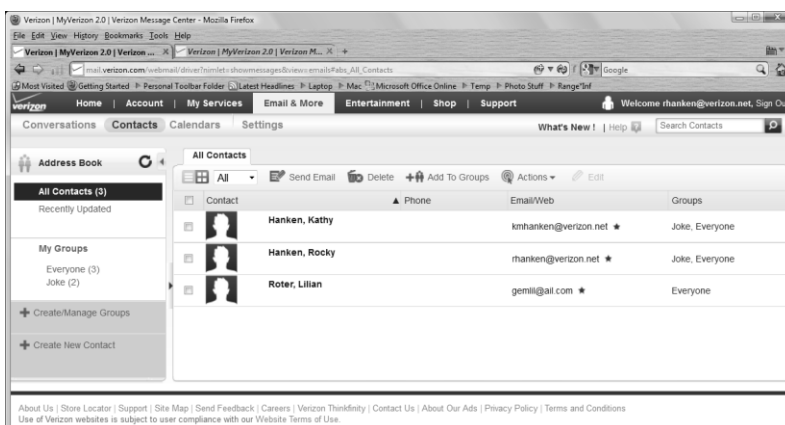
Verizon | MyVerizon 2.0 | Verizon Message Center - Mozilla Firefox

File Edit View History Bookmarks Tools Help

Verizon | MyVerizon 2.0 | Verizon ... × Verizon | MyVerizon 2.0 | Verizon M... × +

mail.verizon.com/webmail/driver?nimlet=showmessages&view=emails#abs_All_Contacts

Google

Most Visited Getting Started Personal Toolbar Folder Latest Headlines Laptop Mac Microsoft Office Online Temp Photo Stuff Range*Inf

verizon Home | Account | My Services Email & More Entertainment | Shop | Support Welcome rhanken@verizon.net, Sign Ou

Conversations Contacts Calendars Settings What's New! | Help Search Contacts

Address Book

All Contacts (3)

Recently Updated

My Groups

Everyone (3)

Joke (2)

Create/Manage Groups

Create New Contact

All Contacts

All Send Email Delete Add To Groups Actions Edit

| Contact | Phone | Email/Web | Groups |
|---|---|---|---|
| Hanken, Kathy | | kmhanken@verizon.net ★ | Joke, Everyone |
| Hanken, Rocky | | rhanken@verizon.net ★ | Joke, Everyone |
| Roter, Lilian | | gemili@ail.com ★ | Everyone |

About Us | Store Locator | Support | Site Map | Send Feedback | Careers | Verizon Thinkfinity | Contact Us | About Our Ads | Privacy Policy | Terms and Conditions
Use of Verizon websites is subject to user compliance with our Website Terms of Use.